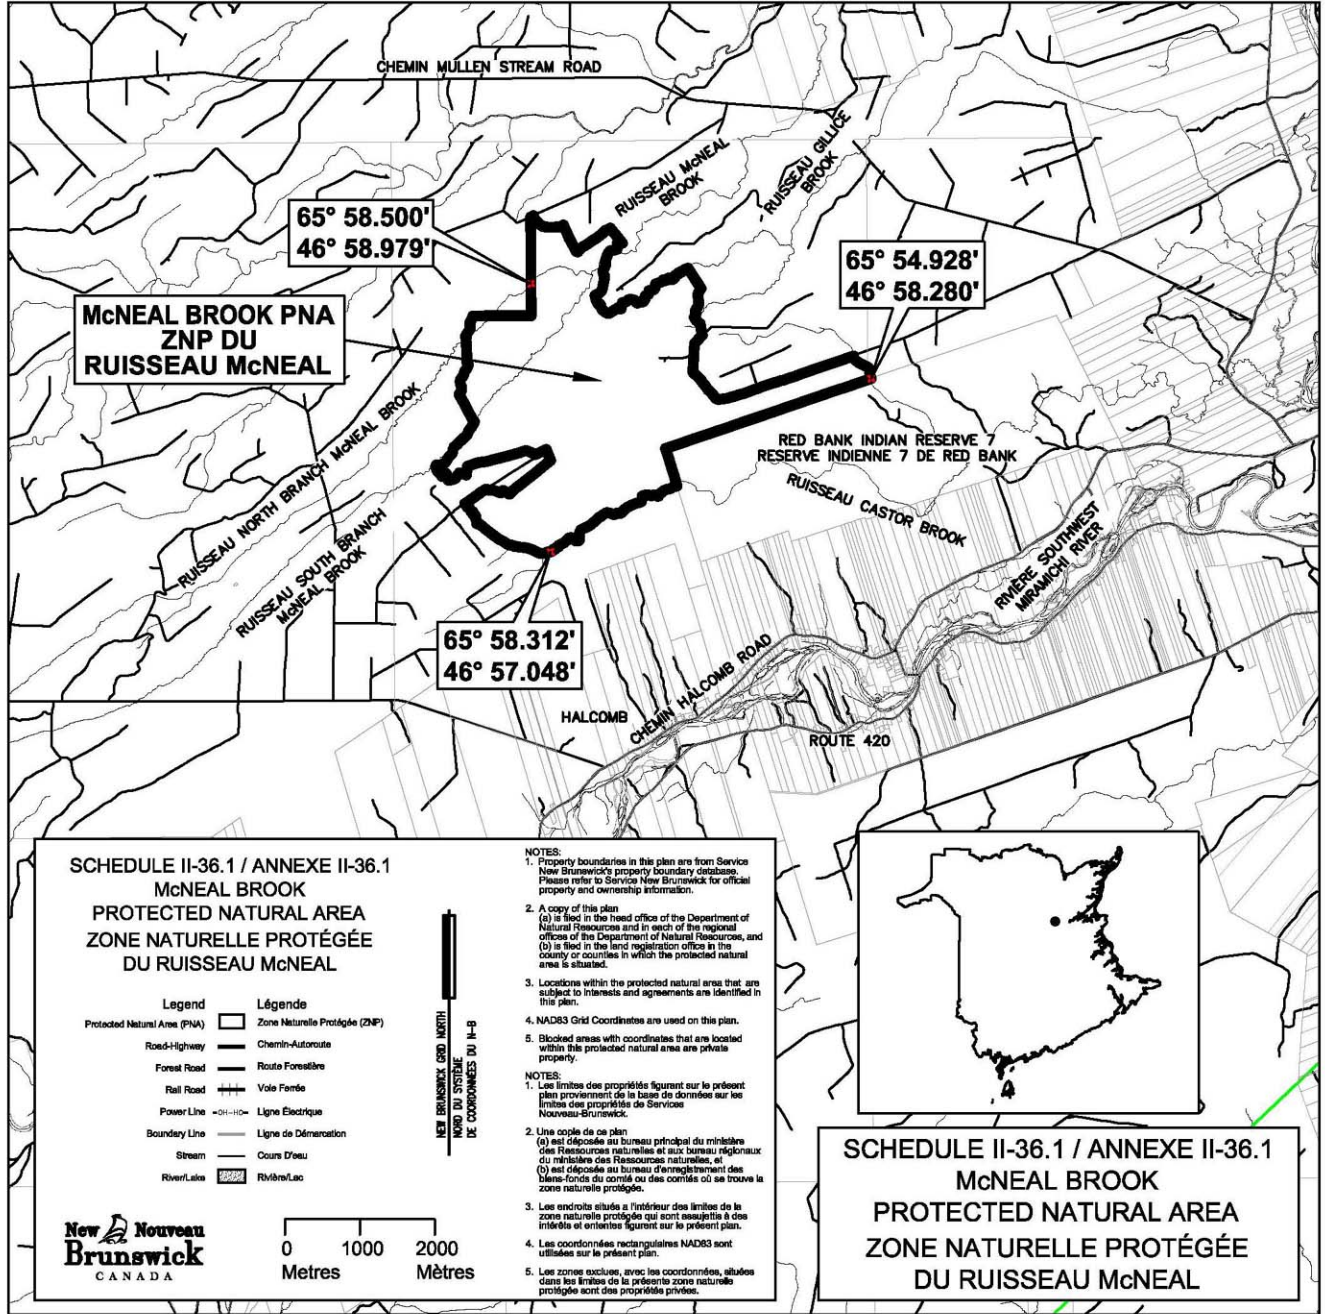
CHEMIN MULLEN STREAM ROAD

RUISSEAU McNEAL BROOK

RUISSEAU GILLICE BROOK

65° 58.500'
46° 58.979'

65° 54.928'
46° 58.280'

McNEAL BROOK PNA
ZNP DU
RUISSEAU McNEAL

RED BANK INDIAN RESERVE 7
RESERVE INDIENNE 7 DE RED BANK

RUISSEAU NORTH BRANCH McNEAL BROOK

RUISSEAU SOUTH BRANCH McNEAL BROOK

RUISSEAU CASTOR BROOK

RIVIÈRE SOUTHWEST MIRAMICHI RIVER

65° 58.312'
46° 57.048'

CHEMIN HALCOMB ROAD

HALCOMB

ROUTE 420

SCHEDULE II-36.1 / ANNEXE II-36.1
McNEAL BROOK
PROTECTED NATURAL AREA
ZONE NATURELLE PROTÉGÉE
DU RUISSEAU McNEAL

| Legend | | Légende |
|---|---|---|
| Protected Natural Area (PNA) | | Zone Naturelle Protégée (ZNP) |
| Road-Highway | | Chemin-Autoroute |
| Forest Road | | Route Forestière |
| Rail Road | | Voie Ferrée |
| Power Line | —oH—Ho— | Ligne Électrique |
| Boundary Line | | Ligne de Démarcation |
| Stream | | Cours D'eau |
| River/Lake | | Rivière/Lac |

NEW BRUNSWICK GRID NORTH
NORD DU SYSTÈME DE COORDONNÉES DU N-B

New Nouveau Brunswick CANADA

0 1000 2000
Metres Mètres

NOTES:
1. Property boundaries in this plan are from Service New Brunswick's property boundary database. Please refer to Service New Brunswick for official property and ownership information.

2. A copy of this plan (a) is filed in the head office of the Department of Natural Resources and in each of the regional offices of the Department of Natural Resources, and (b) is filed in the land registration office in the county or counties in which the protected natural area is situated.

3. Locations within the protected natural area that are subject to interests and agreements are identified in this plan.

4. NAD83 Grid Coordinates are used on this plan.

5. Blocked areas with coordinates that are located within this protected natural area are private property.

NOTES:
1. Les limites des propriétés figurant sur le présent plan proviennent de la base de données sur les limites des propriétés de Services Nouveau-Brunswick.

2. Une copie de ce plan (a) est déposée au bureau principal du ministère des Ressources naturelles et aux bureau régionaux du ministère des Ressources naturelles, et (b) est déposée au bureau d'enregistrement des biens-fonds du comté ou des comtés où se trouve la zone naturelle protégée.

3. Les endroits situés à l'intérieur des limites de la zone naturelle protégée qui sont assujettis à des intérêts et ententes figurent sur le présent plan.

4. Les coordonnées rectangulaires NAD83 sont utilisées sur le présent plan.

5. Les zones exclues, avec les coordonnées, situées dans les limites de la présente zone naturelle protégée sont des propriétés privées.

SCHEDULE II-36.1 / ANNEXE II-36.1
McNEAL BROOK
PROTECTED NATURAL AREA
ZONE NATURELLE PROTÉGÉE
DU RUISSEAU McNEAL